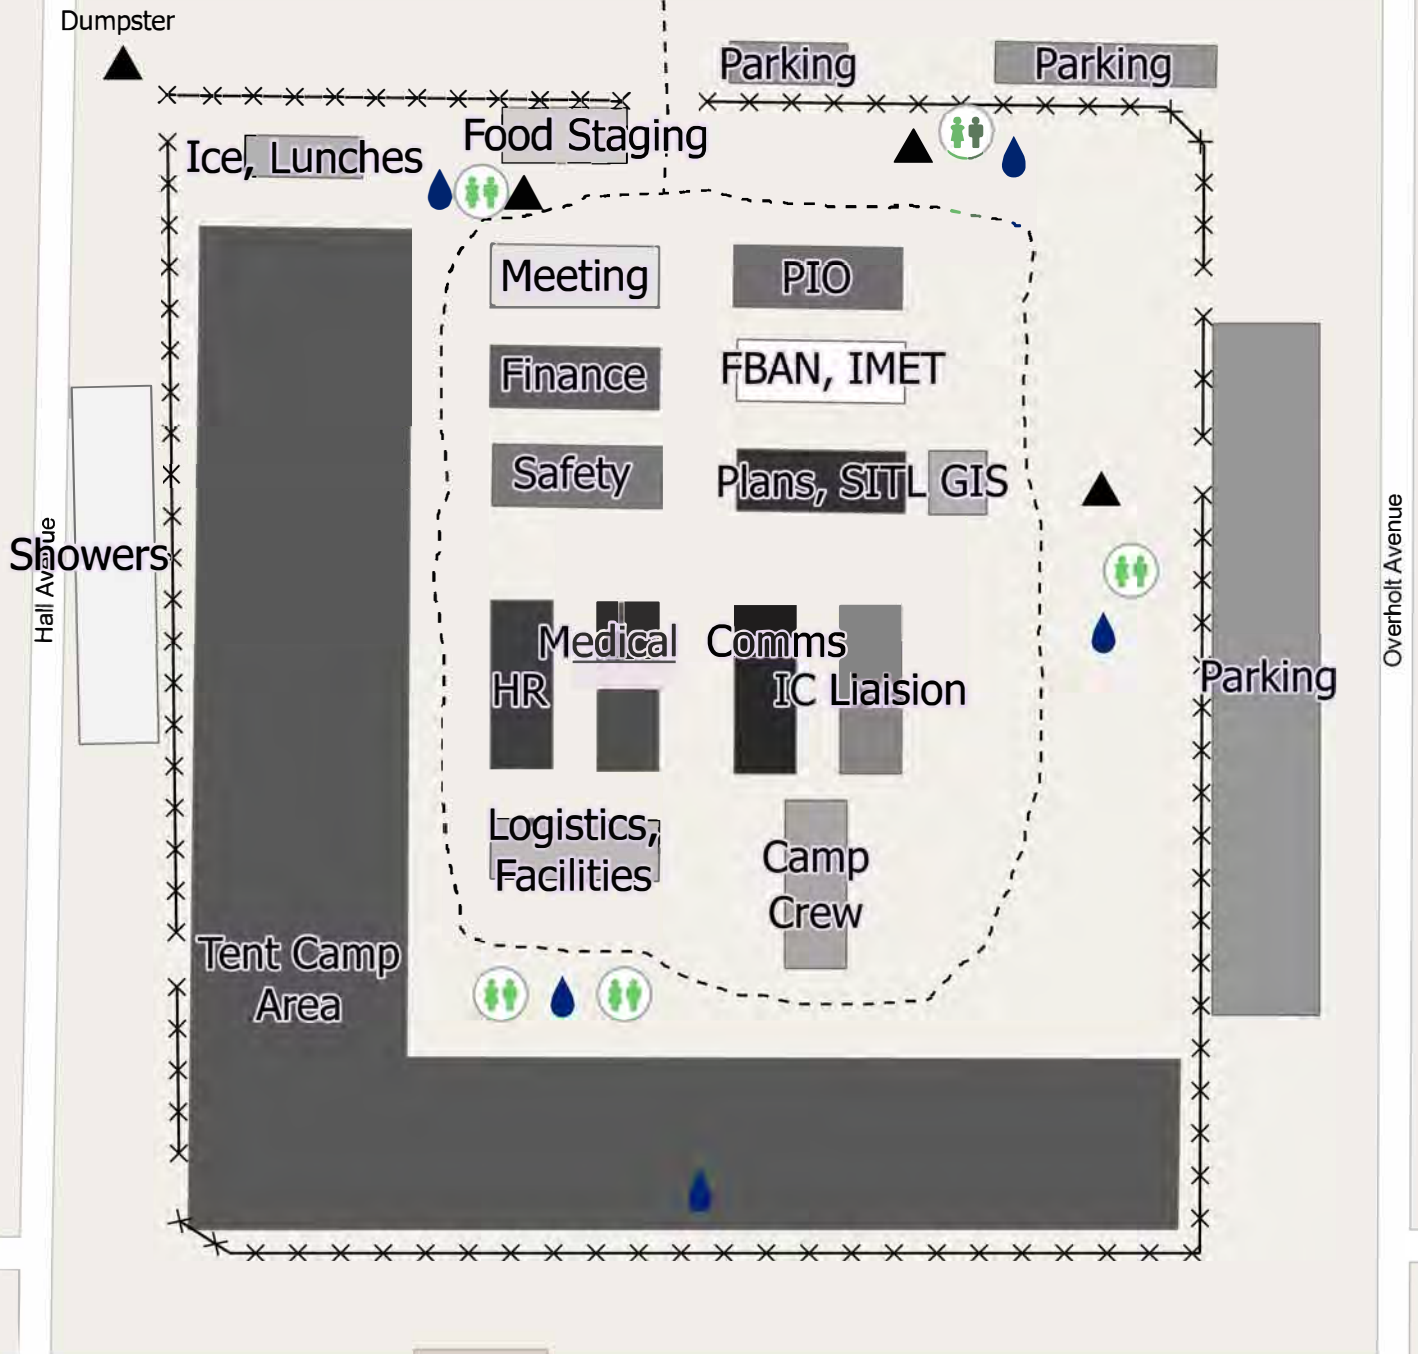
Dumpster

Parking

Parking

Ice, Lunches

Food Staging

Meeting

PIO

Finance

FBAN, IMET

Safety

Plans, SITL GIS

Hall Avenue

Showers

Medical

Comms

HR

IC Liaision

Overholt Avenue

Parking

Logistics, Facilities

Camp Crew

Tent Camp Area